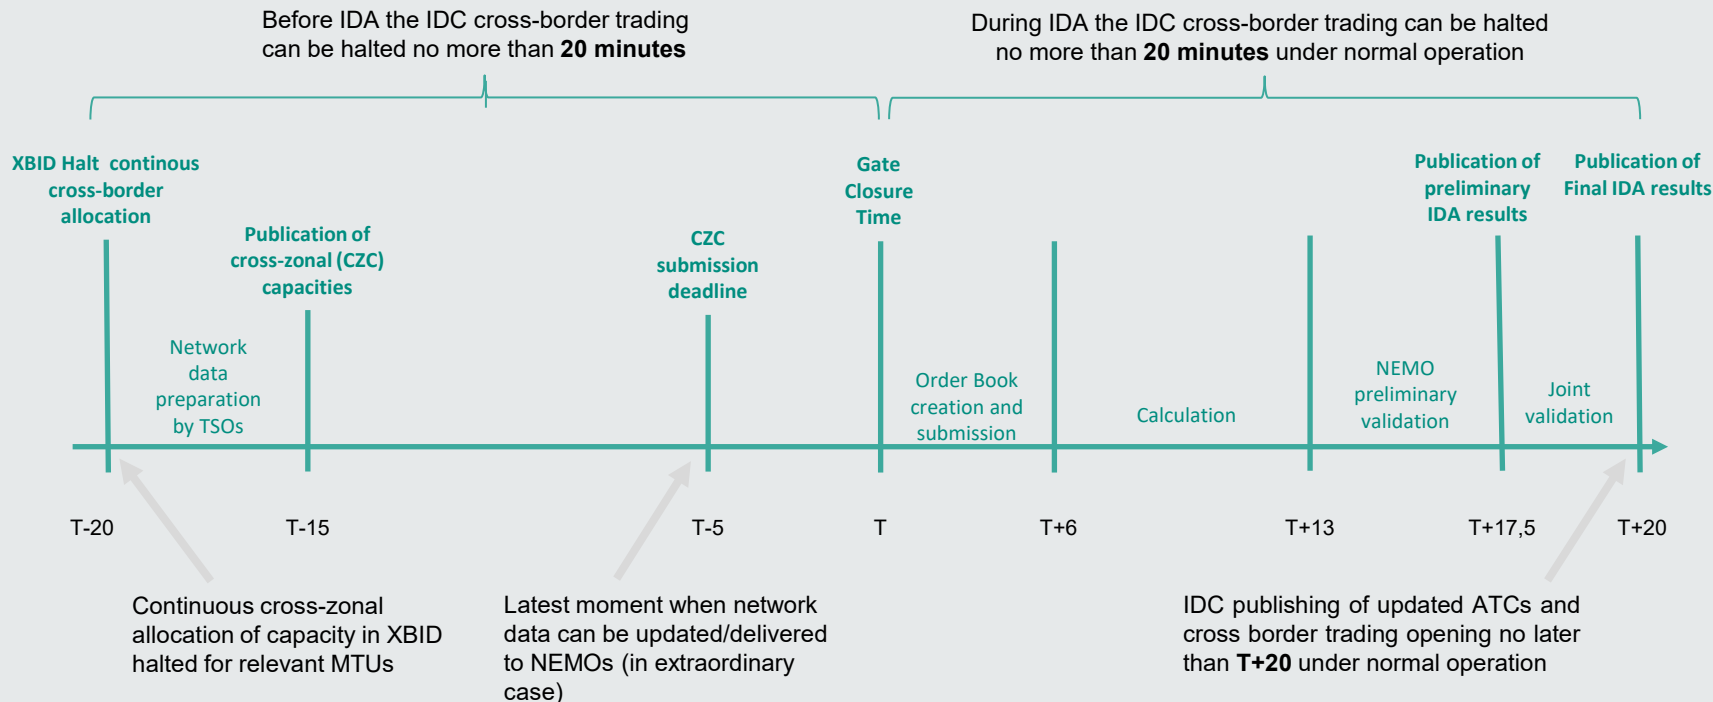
Before IDA the IDC cross-border trading can be halted no more than **20 minutes**

During IDA the IDC cross-border trading can be halted no more than **20 minutes** under normal operation

XBID Halt continous cross-border allocation

Publication of cross-zonal (CZC) capacities

CZC submission deadline

Gate Closure Time

Publication of preliminary IDA results

Publication of Final IDA results

Network data preparation by TSOs

Order Book creation and submission

Calculation

NEMO preliminary validation

Joint validation

T-20

T-15

T-5

T

T+6

T+13

T+17,5

T+20

Continuous cross-zonal allocation of capacity in XBID halted for relevant MTUs

Latest moment when network data can be updated/delivered to NEMOs (in extraordinary case)

IDC publishing of updated ATCs and cross border trading opening no later than **T+20** under normal operation